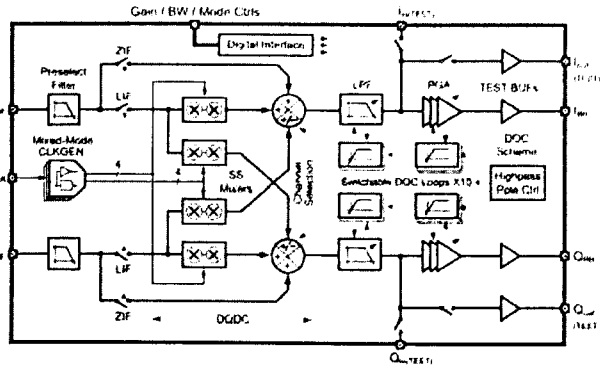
Gain / BW / Mode Ctrls

$I_{(TEST)}$

Digital Interface

Preselect Filter

ZIF

LIF

Mixed-Mode CLKGEN

4

4

SS Mixers

Channel Selection

LPF

PGA

TEST BUFs

$I_{out}$

$I_{out}$

DOC Scheme

Switchable DOC Loops X15

Highpass Pole Ctrl

$Q_{out}$

$Q_{out}$

LIF

ZIF

DC/DC

$Q_{(TEST)}$